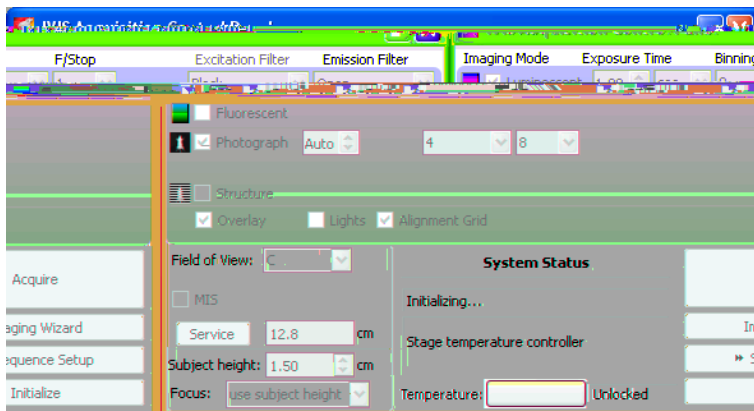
F/Stop
Excitation Filter
Emission Filter
Imaging Mode
Exposure Time
Binning
Fluorescent
Photograph
Auto
4
8
Structure
Overlay
Lights
Alignment Grid
Acquire
aging Wizard
equence Setup
Initialize
Field of View:
C
MIS
Service
12.8
cm
Subject height:
1.50
cm
Focus:
use subject height
System Status
Initializing...
Stage temperature controller
Temperature:
Unlocked
In